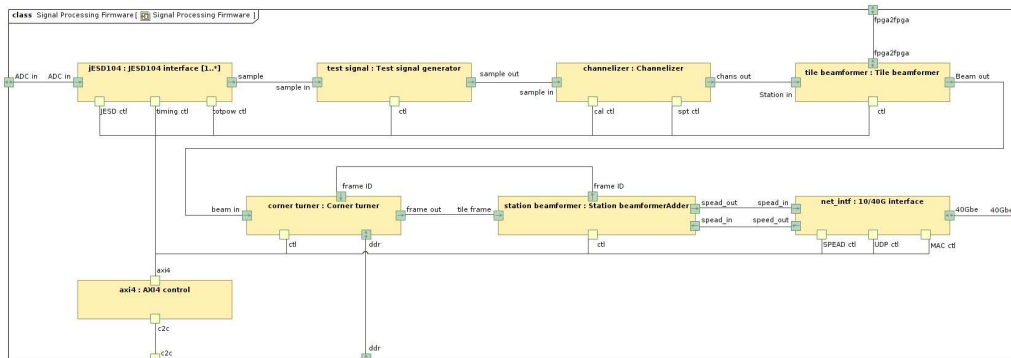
class Signal Processing Firmware [ Signal Processing Firmware ]

fpga2fpga

fpga2fpga

ADC in

ADC in

jESD104 : JESD104 interface [1..*]

sample

JESD ctl

timing ctl

totpow ctl

sample in

test signal : Test signal generator

sample out

ctl

sample in

channelizer : Channelizer

chans out

cal ctl

spt ctl

Station in

tile beamformer : Tile beamformer

Beam out

ctl

frame ID

beam in

corner turner : Corner turner

frame out

ctl

ddr

tile frame

frame ID

station beamformer : Station beamformerAdder

spead_out

spead_in

ctl

speed_in

speed_out

net_intf : 10/40G interface

40Gbe

40Gbe

SPEAD ctl

UDP ctl

MAC ctl

axi4

axi4 : AXI4 control

c2c

c2c

ddr